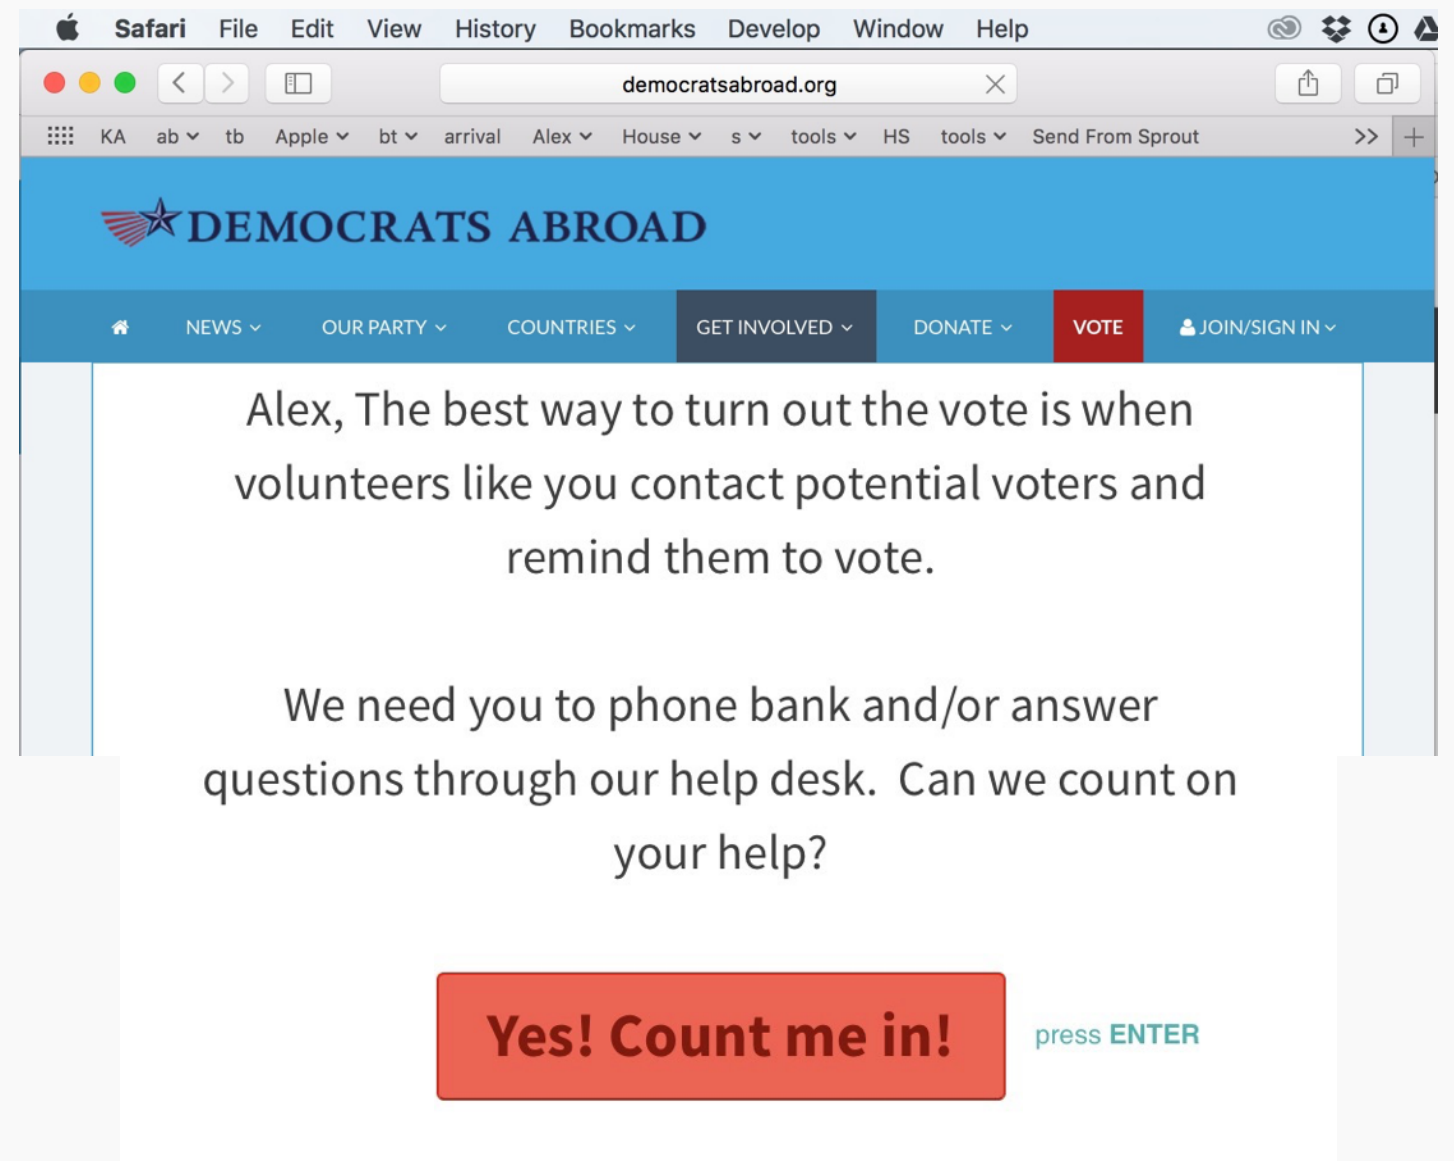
Safari File Edit View History Bookmarks Develop Window Help

democratsabroad.org

KA ab tb Apple bt arrival Alex House s tools HS tools Send From Sprout >>

DEMOCRATS ABROAD

NEWS OUR PARTY COUNTRIES GET INVOLVED DONATE VOTE JOIN/SIGN IN

Alex, The best way to turn out the vote is when volunteers like you contact potential voters and remind them to vote.

We need you to phone bank and/or answer questions through our help desk. Can we count on your help?

Yes! Count me in!

press ENTER